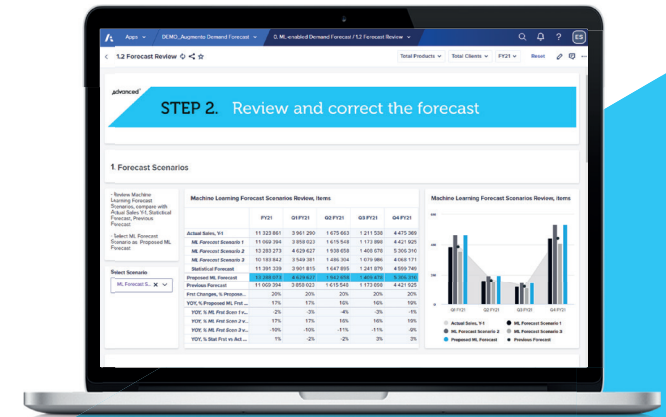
Apps DEMO_Augments Demand Forecast 0. ML-enabled Demand Forecast / 1.2 Forecast Review

ES

1.2 Forecast Review

Total Products Total Clients FY21 Reset

advanced

STEP 2. Review and correct the forecast

1. Forecast Scenarios

- Review Machine Learning Forecast Scenarios, compare with Actual Sales Y-1, Statistical Forecast, Previous Forecast

- Select ML Forecast Scenario as Proposed ML Forecast

Select Scenario

ML Forecast S...

Machine Learning Forecast Scenarios Review, Items

| | FY21 | Q1 FY21 | Q2 FY21 | Q3 FY21 | Q4 FY21 |
|---|---|---|---|---|---|
| Actual Sales, Y-1 | 11 323 881 | 3 961 290 | 1 675 663 | 1 211 538 | 4 475 389 |
| ML Forecast Scenario 1 | 11 069 394 | 3 858 623 | 1 615 548 | 1 173 898 | 4 421 925 |
| ML Forecast Scenario 2 | 13 283 273 | 4 629 627 | 1 938 658 | 1 408 678 | 5 306 310 |
| ML Forecast Scenario 3 | 10 183 842 | 3 549 923 | 1 486 304 | 1 079 986 | 4 068 171 |
| Statistical Forecast | 11 391 339 | 3 901 815 | 1 647 855 | 1 241 979 | 4 599 740 |
| Proposed ML Forecast | 13 283 273 | 4 629 627 | 1 947 658 | 1 408 478 | 5 306 310 |
| Previous Forecast | 11 069 394 | 3 859 623 | 1 615 543 | 1 173 898 | 4 421 925 |
| Prct Changes, % Propose... | 20% | 20% | 20% | 20% | 20% |
| YOY, % Proposed ML Fcst ... | 17% | 17% | 16% | 16% | 19% |
| YOY, % ML Fcst Scen 1 v... | -2% | -3% | -4% | -3% | -1% |
| YOY, % ML Fcst Scen 2 v... | 17% | 17% | 16% | 16% | 19% |
| YOY, % ML Fcst Scen 3 v... | -10% | -10% | -11% | -11% | -9% |
| YOY, % Stat Fcst vs Act ... | 1% | -2% | -2% | 3% | 3% |

Machine Learning Forecast Scenarios Review, Items

Q1 FY21 Q2 FY21 Q3 FY21 Q4 FY21

Actual Sales, Y-1
ML Forecast Scenario 1
ML Forecast Scenario 2
ML Forecast Scenario 3
Proposed ML Forecast
Previous Forecast